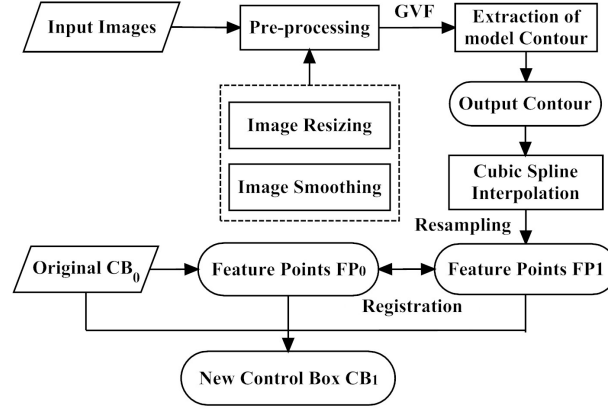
Input Images

Pre-processing

GVF

Extraction of model Contour

Image Resizing

Image Smoothing

Output Contour

Cubic Spline Interpolation

Resampling

Original $CB_0$

Feature Points $FP_0$

Feature Points FP1

Registration

New Control Box $CB_1$